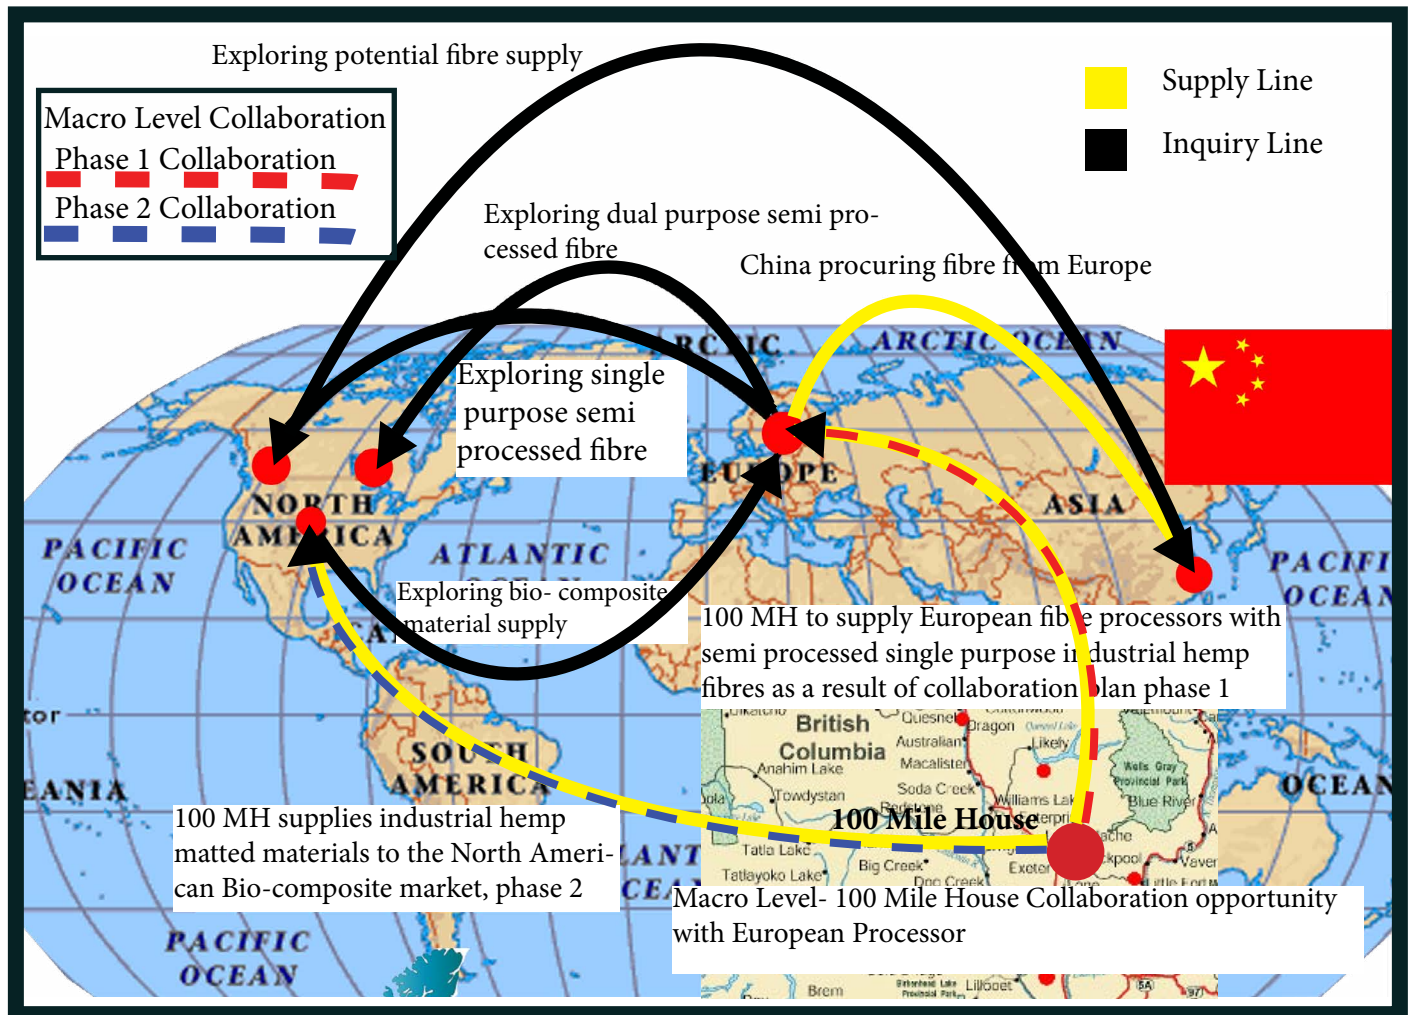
Exploring potential fibre supply

Macro Level Collaboration
Phase 1 Collaboration
Phase 2 Collaboration

Supply Line
Inquiry Line

Exploring dual purpose semi processed fibre

China procuring fibre fr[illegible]m Europe

ARCTIC OCEAN

Exploring single purpose semi processed fibre

EUROPE

ASIA

NORTH AMERICA

PACIFIC OCEAN

ATLANTIC

PACIFIC OCEAN

Exploring bio- composite material supply

100 MH to supply European fib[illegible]e processors with semi processed single purpose i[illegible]dustrial hemp fibres as a result of collaboration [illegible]lan phase 1

British Columbia

Quesnel

Dragon

Australian

Likely

Anahim Lake

Macalister

Wells Gray Provincial Park

Towdystan

Soda Creek

Blue River

Williams Lake

100 Mile House

Tatla Lake

Big Creek

Exeter

Tatlayoko Lake

SOUTH AMERICA

OCEAN

100 MH supplies industrial hemp matted materials to the North American Bio-composite market, phase 2

Macro Level- 100 Mile House Collaboration opportunity with European Processor

PACIFIC OCEAN

Lillooet